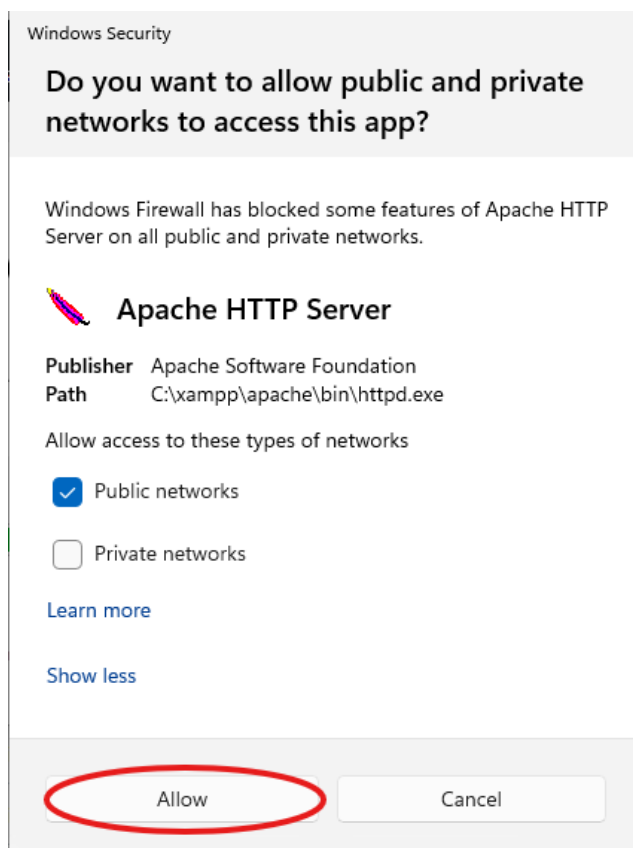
Windows Security

Do you want to allow public and private networks to access this app?

Windows Firewall has blocked some features of Apache HTTP Server on all public and private networks.

Apache HTTP Server

| | |
|---|---|
| Publisher | Apache Software Foundation |
| Path | C:\xampp\apache\bin\httpd.exe |

Allow access to these types of networks

Public networks

Private networks

Learn more

Show less

Allow

Cancel